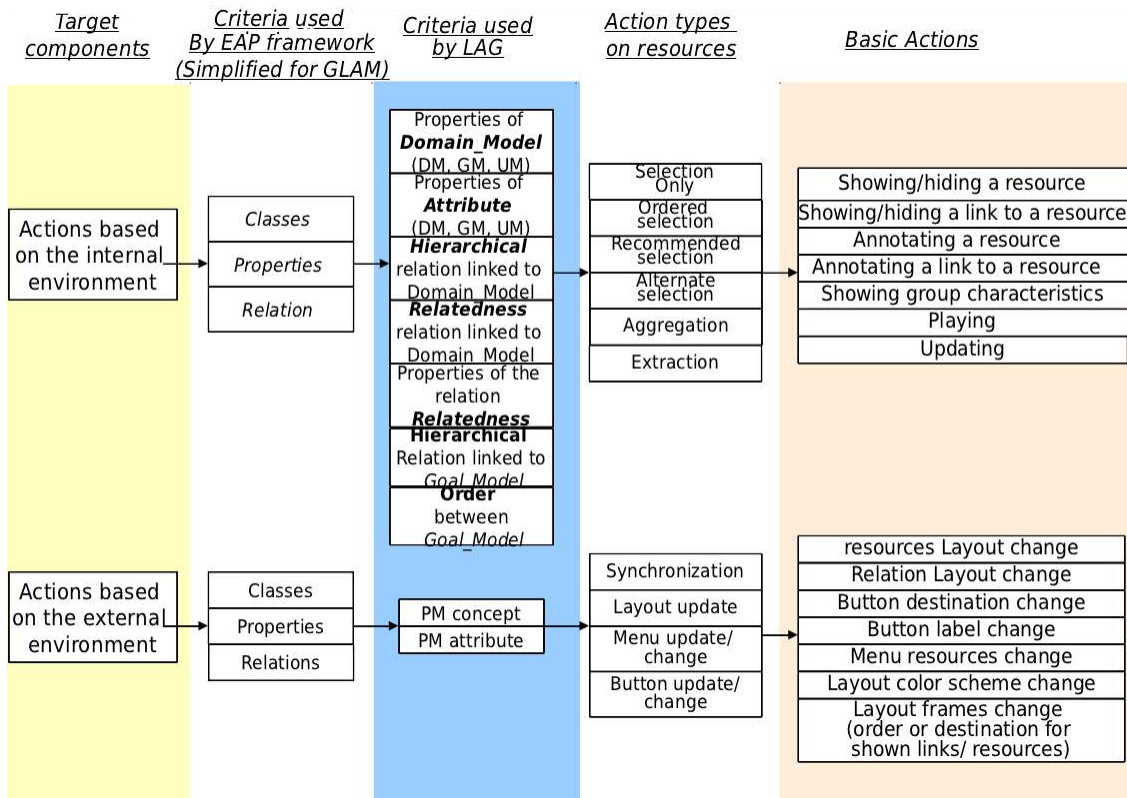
Target components

Criteria used By EAP framework (Simplified for GLAM)

Criteria used by LAG

Action types on resources

Basic Actions

Actions based on the internal environment

Classes
Properties
Relation

Properties of ***Domain_Model*** (DM, GM, UM)
Properties of ***Attribute*** (DM, GM, UM)
***Hierarchical*** relation linked to Domain_Model
***Relatedness*** relation linked to Domain_Model
Properties of the relation ***Relatedness***
**Hierarchical** Relation linked to *Goal_Model*
**Order** between *Goal_Model*

Selection Only
Ordered selection
Recommended selection
Alternate selection
Aggregation
Extraction

Showing/hiding a resource
Showing/hiding a link to a resource
Annotating a resource
Annotating a link to a resource
Showing group characteristics
Playing
Updating

Actions based on the external environment

Classes
Properties
Relations

PM concept
PM attribute

Synchronization
Layout update
Menu update/ change
Button update/ change

resources Layout change
Relation Layout change
Button destination change
Button label change
Menu resources change
Layout color scheme change
Layout frames change (order or destination for shown links/ resources)